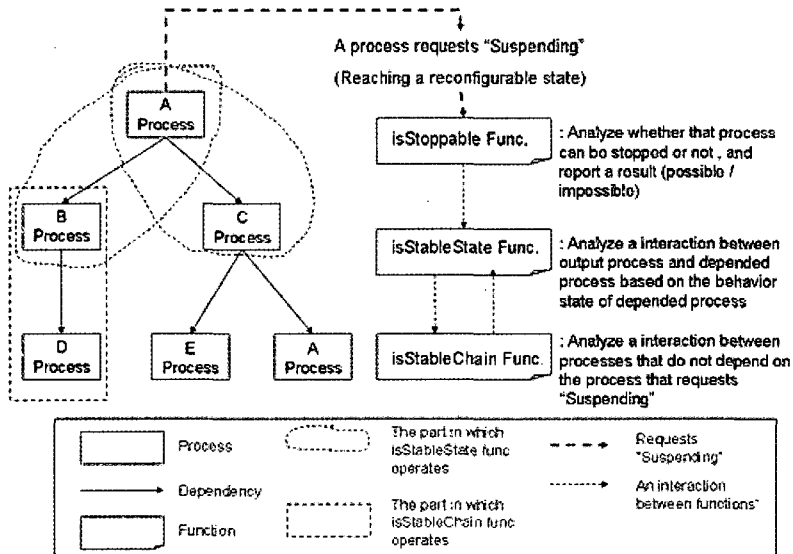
A process requests "Suspending"

(Reaching a reconfigurable state)

A Process

B Process

C Process

D Process

E Process

A Process

isStoppable Func.

: Analyze whether that process can bo stopped or not , and roport a rosult (possible / impossible)

isStableState Func.

: Analyze a interaction between output process and depended process based on the behavior state of depended process

isStableChain Func.

: Analyze a interaction between processes that do not depend on the process that requests "Suspending"

Process

Dependency

Function

The part in which isStableState func operates

The part in which isStableChain func operates

Requests "Suspending"

An interaction between functions"